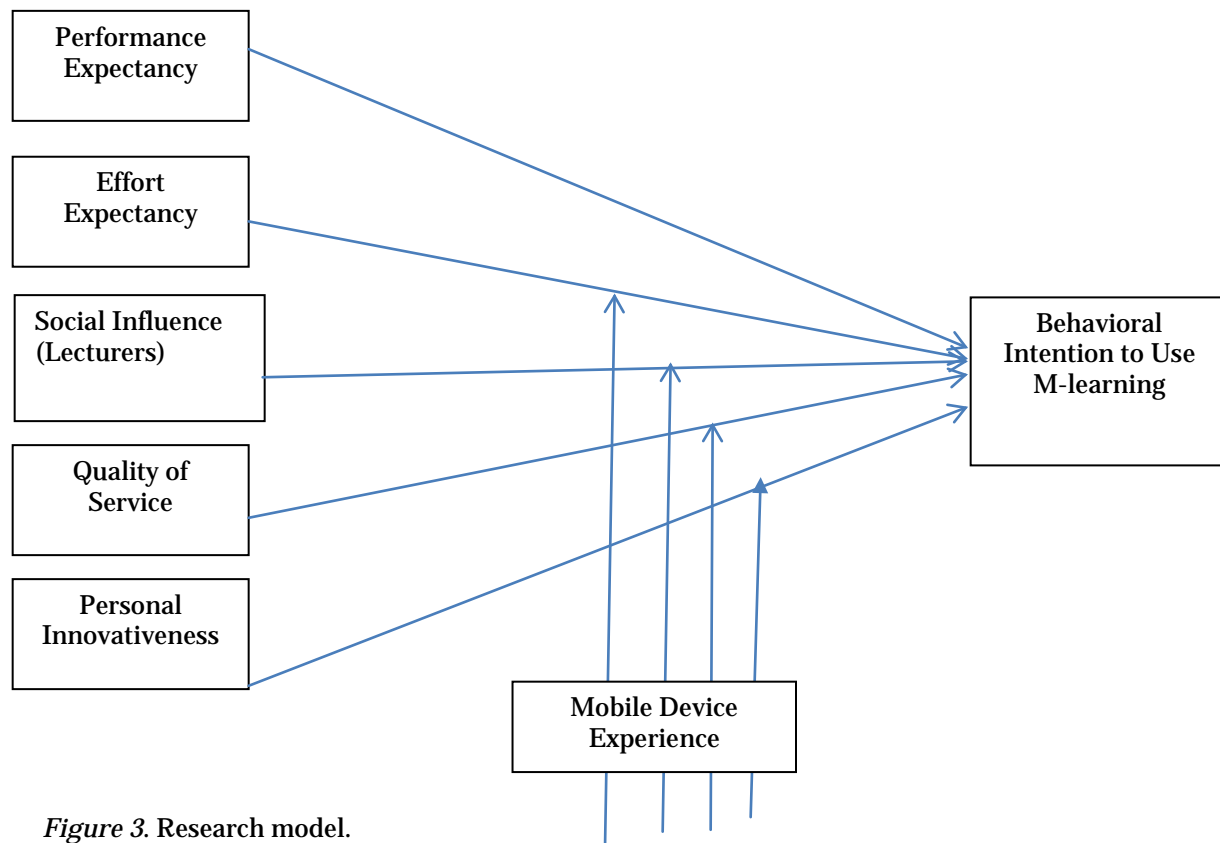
Performance Expectancy

Effort Expectancy

Social Influence (Lecturers)

Quality of Service

Personal Innovativeness

Behavioral Intention to Use M-learning

Mobile Device Experience

*Figure 3.* Research model.